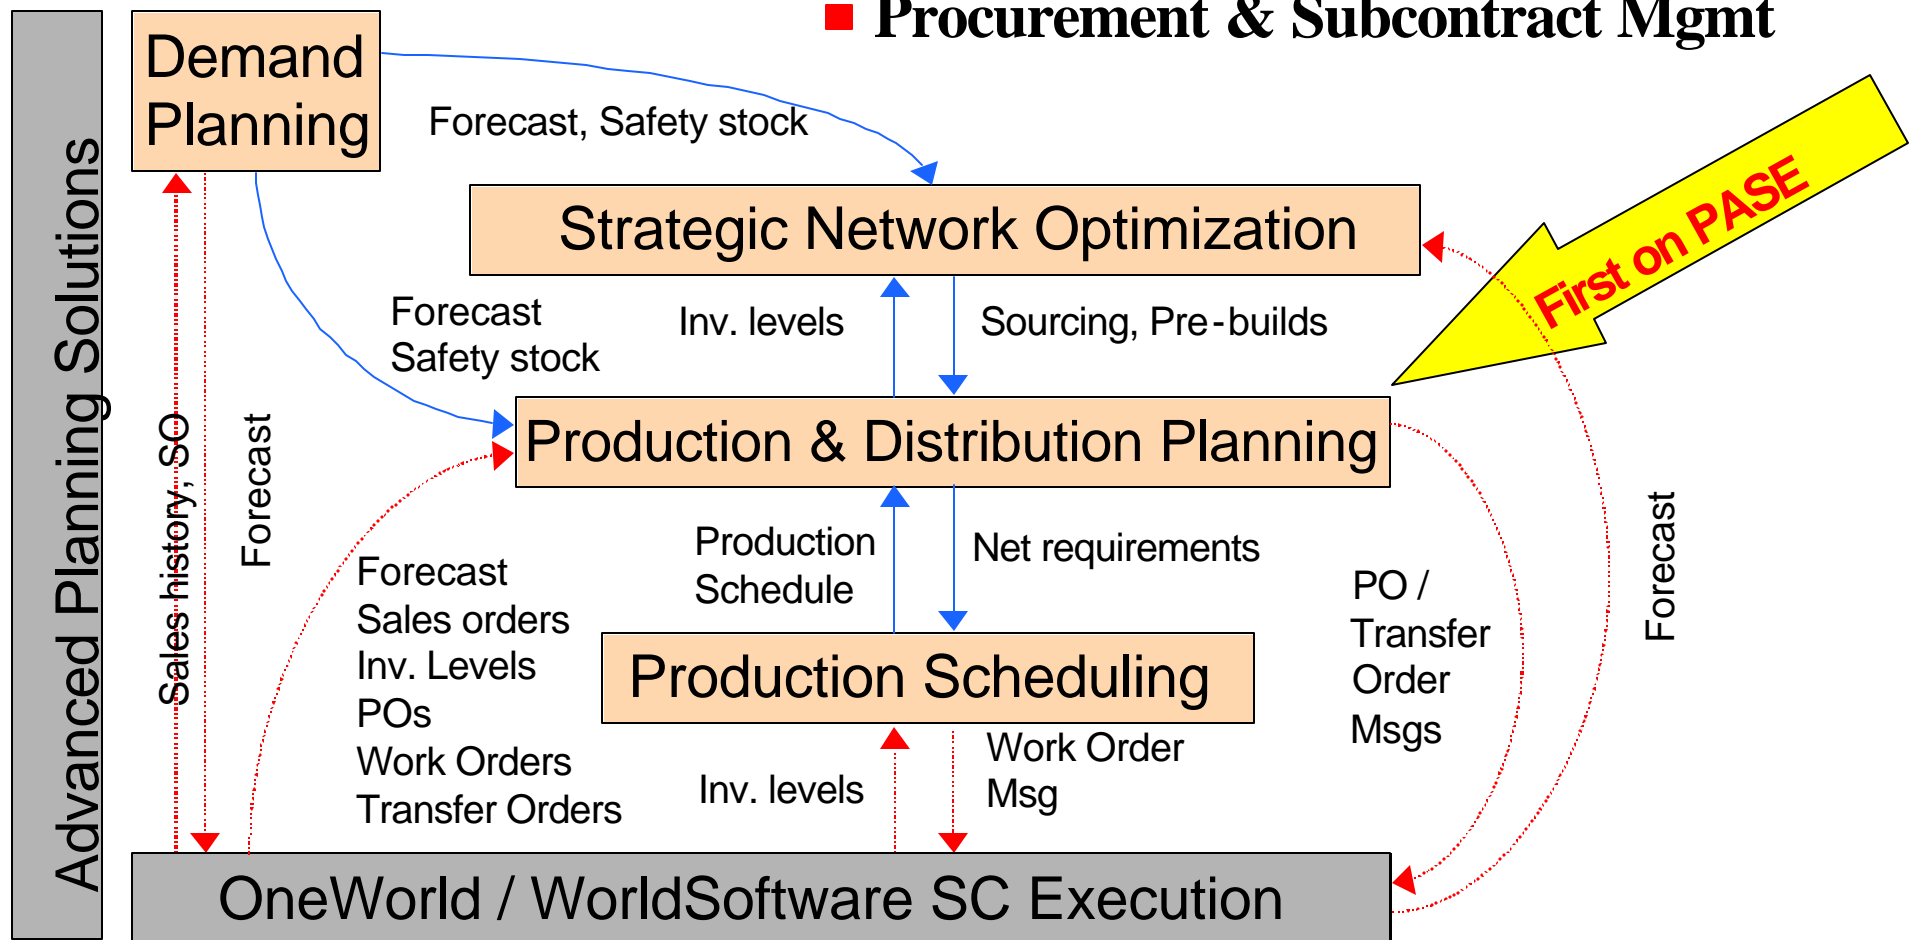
Procurement & Subcontract Mgmt

Advanced Planning Solutions

Demand Planning

Forecast, Safety stock

Strategic Network Optimization

First on PASE

Forecast
Safety stock

Inv. levels

Sourcing, Pre-builds

Sales history, SO

Forecast

Production & Distribution Planning

Forecast
Sales orders
Inv. Levels
POs
Work Orders
Transfer Orders

Production Schedule

Net requirements

PO / Transfer Order Msgs

Forecast

Production Scheduling

Inv. levels

Work Order Msg

OneWorld / WorldSoftware SC Execution